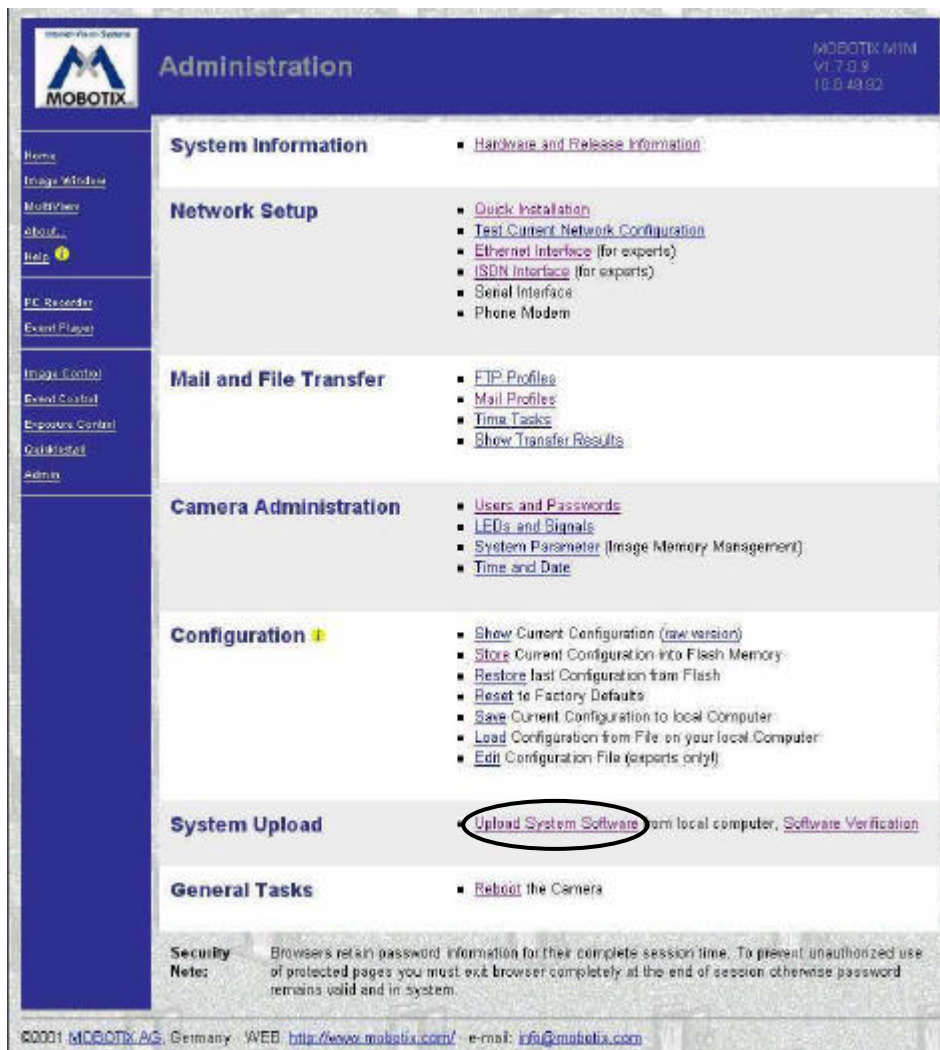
Internet-Vision-Systems
MOBOTIX

Administration

MOBOTIX M1M
V1.7.0.9
10.0.48.92

Home
Image Window
MultiView
About...
Help

PC Recorder
Event Player

Image Control
Event Control
Exposure Control
QuickInstall
Admin

System Information
- Hardware and Release Information

Network Setup
- Quick Installation
- Test Current Network Configuration
- Ethernet Interface (for experts)
- ISDN Interface (for experts)
- Serial Interface
- Phone Modem

Mail and File Transfer
- FTP Profiles
- Mail Profiles
- Time Tasks
- Show Transfer Results

Camera Administration
- Users and Passwords
- LEDs and Signals
- System Parameter (Image Memory Management)
- Time and Date

Configuration
- Show Current Configuration (raw version)
- Store Current Configuration into Flash Memory
- Restore last Configuration from Flash
- Reset to Factory Defaults
- Save Current Configuration to local Computer
- Load Configuration from File on your local Computer
- Edit Configuration File (experts only!)

System Upload
- Upload System Software from local computer, Software Verification

General Tasks
- Reboot the Camera

Security Note: Browsers retain password information for their complete session time. To prevent unauthorized use of protected pages you must exit browser completely at the end of session otherwise password remains valid and in system.

©2001 MOBOTIX AG, Germany · WEB: http://www.mobotix.com/ · e-mail: info@mobotix.com